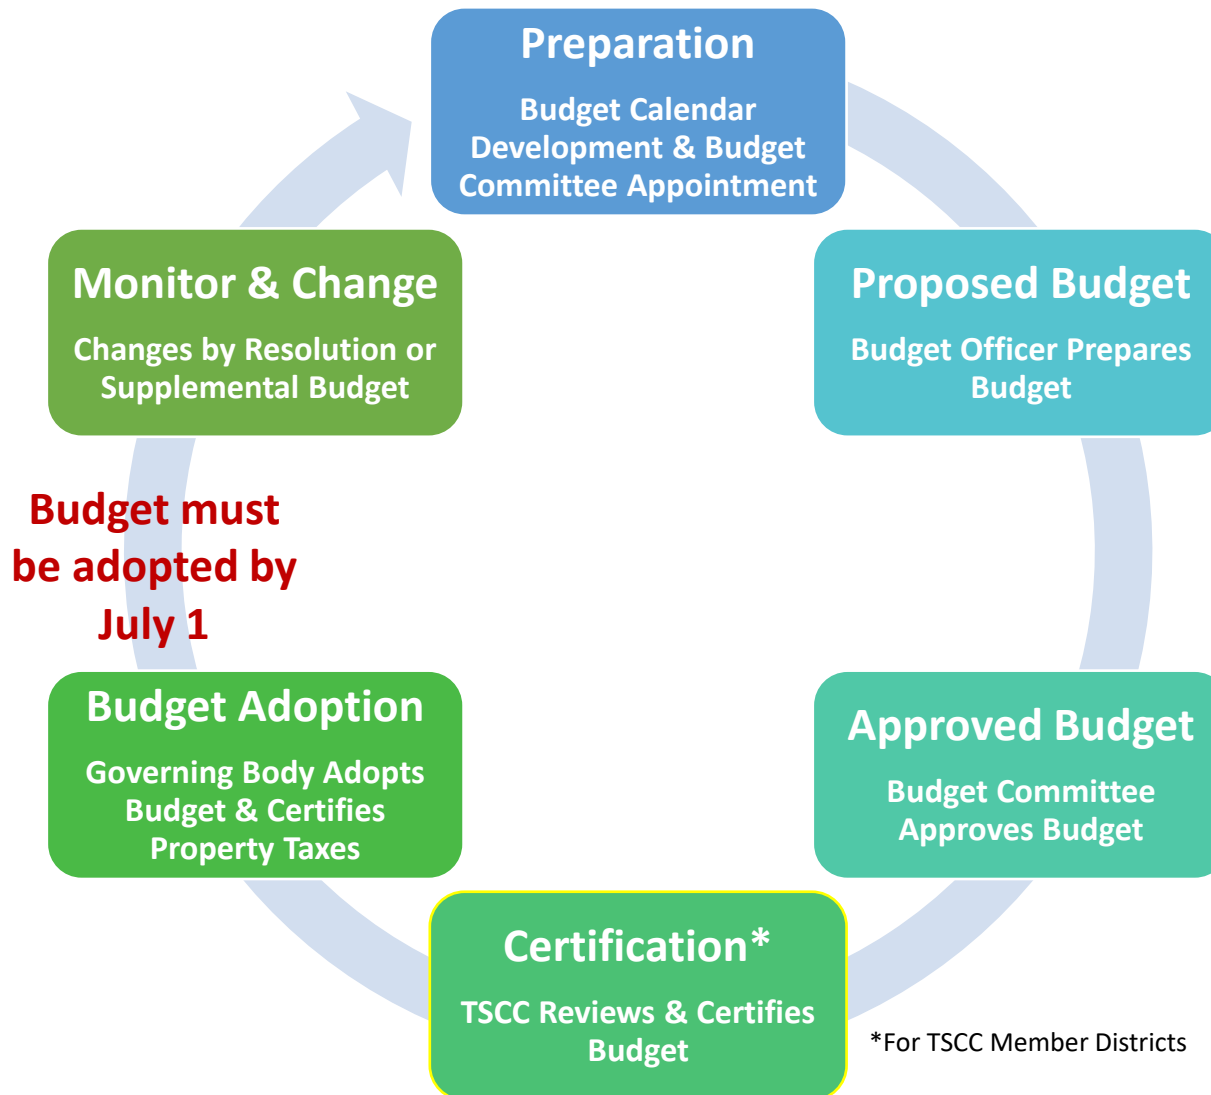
Preparation

Budget Calendar Development & Budget Committee Appointment

Proposed Budget

Budget Officer Prepares Budget

Approved Budget

Budget Committee Approves Budget

Certification*

TSCC Reviews & Certifies Budget

*For TSCC Member Districts

Budget Adoption

Governing Body Adopts Budget & Certifies Property Taxes

Budget must be adopted by July 1

Monitor & Change

Changes by Resolution or Supplemental Budget